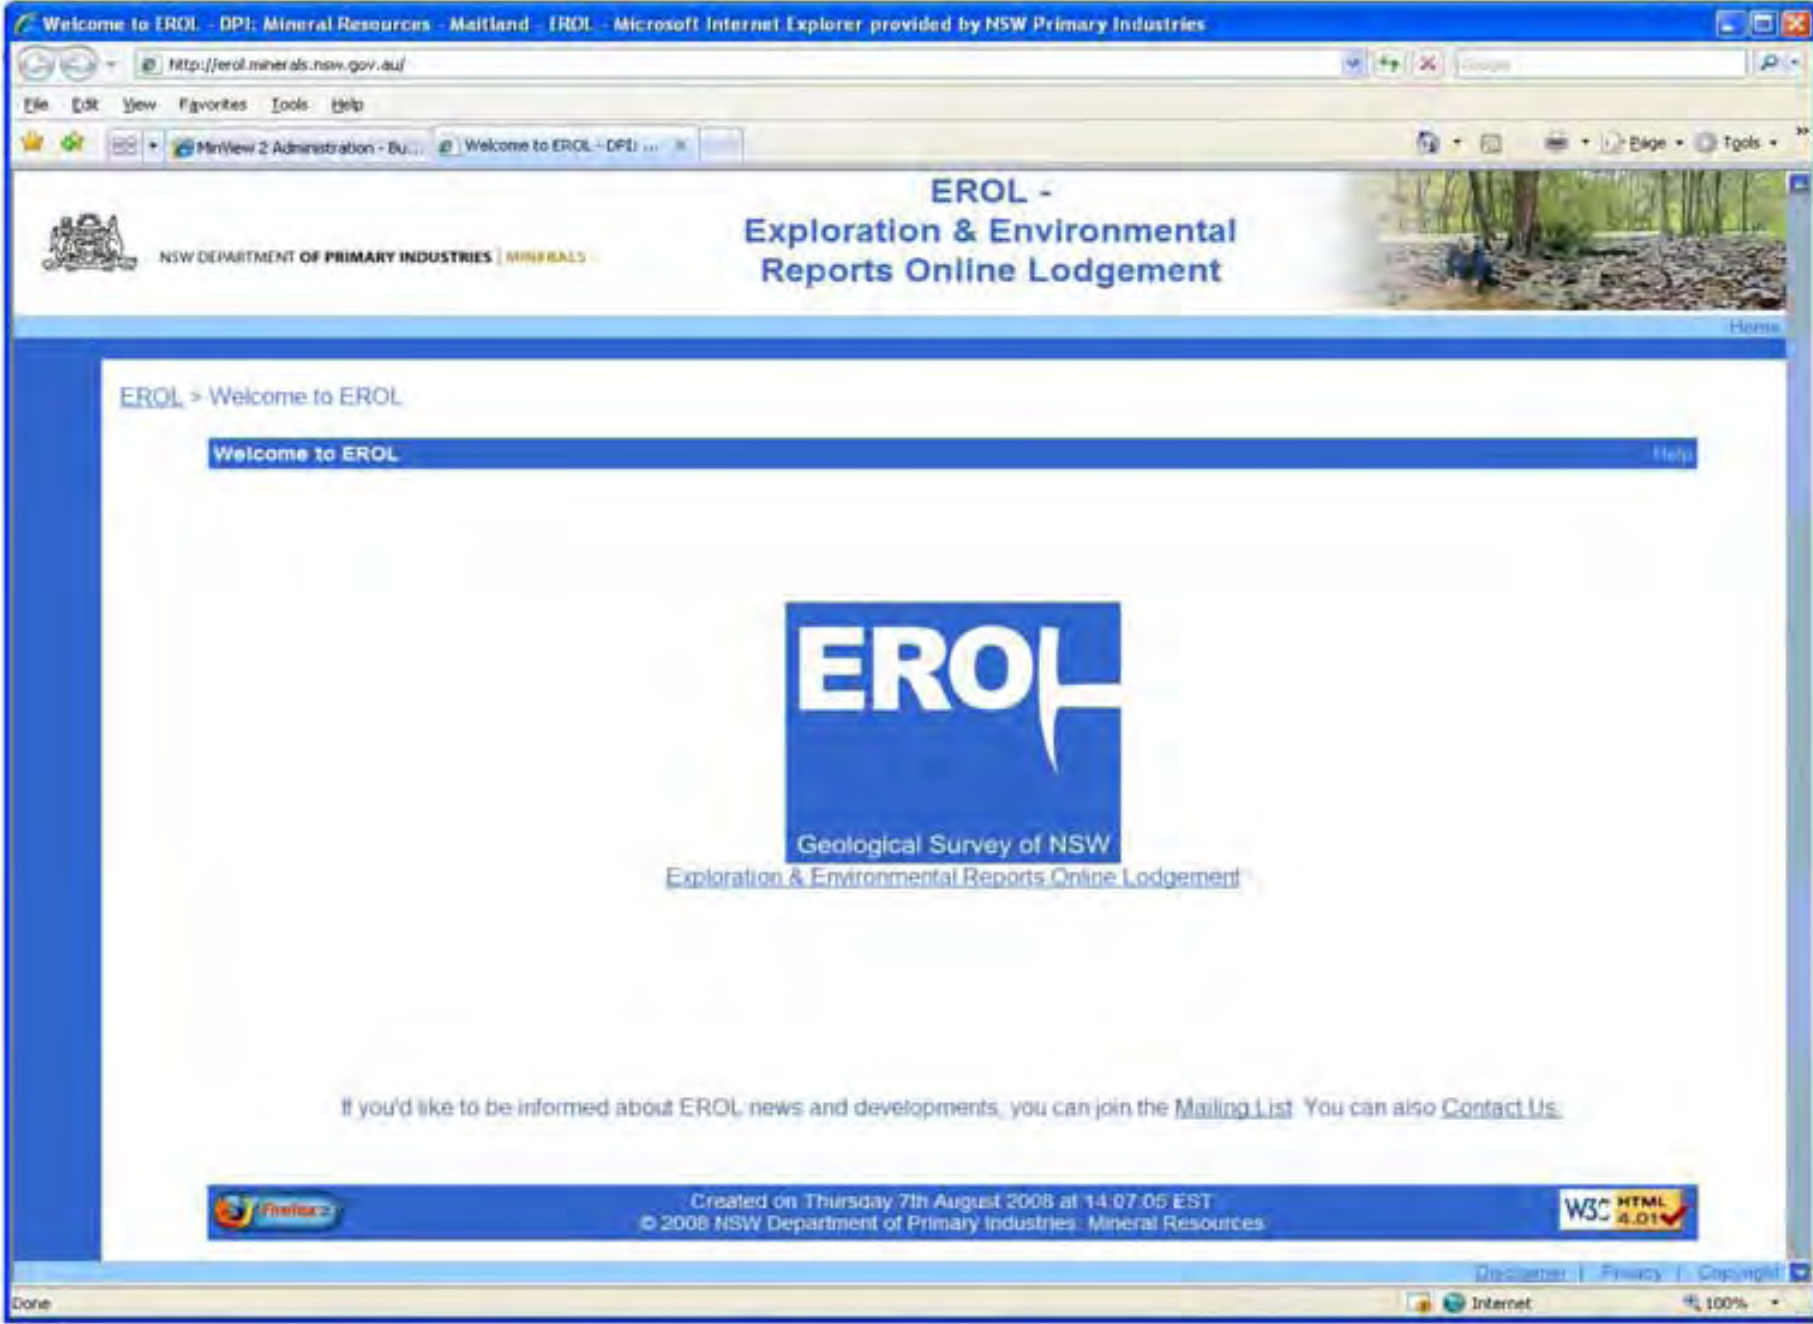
Welcome to EROL - DPI: Mineral Resources - Maitland - EROL - Microsoft Internet Explorer provided by NSW Primary Industries

http://erol.minerals.nsw.gov.au/

Google

File Edit View Favorites Tools Help

MinView 2 Administration - Bu... Welcome to EROL - DPI: ...

Page Tools

NSW DEPARTMENT OF PRIMARY INDUSTRIES | MINERALS

EROL -
Exploration & Environmental
Reports Online Lodgement

Home

EROL > Welcome to EROL

Welcome to EROL

Help

EROL

Geological Survey of NSW

Exploration & Environmental Reports Online Lodgement

If you'd like to be informed about EROL news and developments, you can join the Mailing List. You can also Contact Us.

Firefox 2

Created on Thursday 7th August 2008 at 14:07:05 EST
© 2008 NSW Department of Primary Industries: Mineral Resources

W3C HTML 4.01

Disclaimer | Privacy | Copyright

Done

Internet

100%